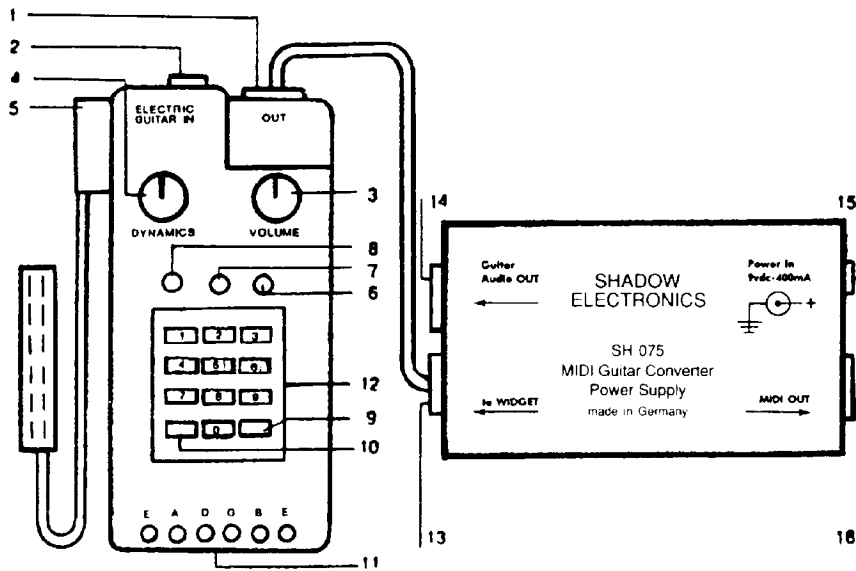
1
2
4
5
ELECTRIC GUITAR IN
OUT
DYNAMICS
VOLUME
3
8
7
6
1 2 3
4 5 6
7 8 9
0
12
9
10
E A D G B E
11
14
15
Guitar Audio OUT
SHADOW ELECTRONICS
Power In 9vdc-400mA
+
SH 075
MIDI Guitar Converter
Power Supply
to WIDGET
made in Germany
MIDI OUT
13
16